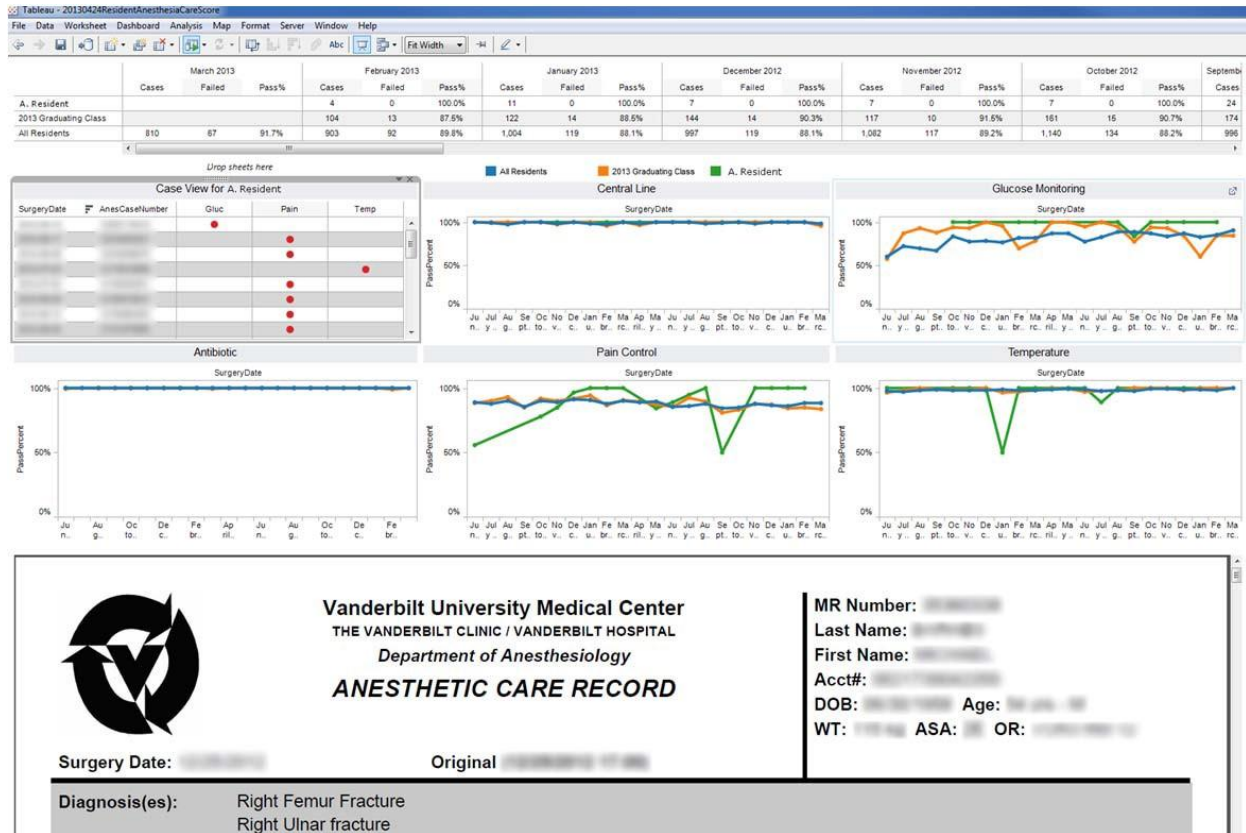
Tableau - 20130424ResidentAnesthesiaCareScore

File Data Worksheet Dashboard Analysis Map Format Server Window Help

Fit Width

| | March 2013 | | | February 2013 | | | January 2013 | | | December 2012 | | | November 2012 | | | October 2012 | | | Septemb |
|---|---|---|---|---|---|---|---|---|---|---|---|---|---|---|---|---|---|---|---|
| | Cases | Failed | Pass% | Cases | Failed | Pass% | Cases | Failed | Pass% | Cases | Failed | Pass% | Cases | Failed | Pass% | Cases | Failed | Pass% | Cases |
| A. Resident | | | | 4 | 0 | 100.0% | 11 | 0 | 100.0% | 7 | 0 | 100.0% | 7 | 0 | 100.0% | 7 | 0 | 100.0% | 24 |
| 2013 Graduating Class | | | | 104 | 13 | 87.5% | 122 | 14 | 88.5% | 144 | 14 | 90.3% | 117 | 10 | 91.5% | 161 | 15 | 90.7% | 174 |
| All Residents | 810 | 67 | 91.7% | 903 | 92 | 89.8% | 1,004 | 119 | 88.1% | 997 | 119 | 88.1% | 1,082 | 117 | 89.2% | 1,140 | 134 | 88.2% | 996 |

Drop sheets here

Case View for A. Resident

| SurgeryDate | AnesCaseNumber | Gluc | Pain | Temp |
|---|---|---|---|---|

All Residents 2013 Graduating Class A. Resident

Central Line
SurgeryDate
100%
50%
0%
PassPercent
Ju n.. Jul y.. Au g.. Se pt.. Oc to.. No v.. De c.. Jan u.. Fe br.. Ma rc.. Ap ril.. Ma y.. Ju n.. Jul y.. Au g.. Se pt.. Oc to.. No v.. De c.. Jan u.. Fe br.. Ma rc..

Glucose Monitoring
SurgeryDate
100%
50%
0%
PassPercent
Ju n.. Jul y.. Au g.. Se pt.. Oc to.. No v.. De c.. Jan u.. Fe br.. Ma rc.. Ap ril.. Ma y.. Ju n.. Jul y.. Au g.. Se pt.. Oc to.. No v.. De c.. Jan u.. Fe br.. Ma rc..

Antibiotic
SurgeryDate
100%
50%
0%
PassPercent
Ju n.. Au g.. Oc to.. De c.. Fe br.. Ap ril.. Ju n.. Au g.. Oc to.. De c.. Fe br..

Pain Control
SurgeryDate
100%
50%
0%
PassPercent
Ju n.. Jul y.. Au g.. Se pt.. Oc to.. No v.. De c.. Jan u.. Fe br.. Ma rc.. Ap ril.. Ma y.. Ju n.. Jul y.. Au g.. Se pt.. Oc to.. No v.. De c.. Jan u.. Fe br.. Ma rc..

Temperature
SurgeryDate
100%
50%
0%
PassPercent
Ju n.. Jul y.. Au g.. Se pt.. Oc to.. No v.. De c.. Jan u.. Fe br.. Ma rc.. Ap ril.. Ma y.. Ju n.. Jul y.. Au g.. Se pt.. Oc to.. No v.. De c.. Jan u.. Fe br.. Ma rc..

Vanderbilt University Medical Center
THE VANDERBILT CLINIC / VANDERBILT HOSPITAL
Department of Anesthesiology
ANESTHETIC CARE RECORD

MR Number: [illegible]
Last Name: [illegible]
First Name: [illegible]
Acct#: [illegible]
DOB: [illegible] Age: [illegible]
WT: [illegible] ASA: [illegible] OR: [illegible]

Surgery Date: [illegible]
Original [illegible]

Diagnosis(es): Right Femur Fracture
Right Ulnar fracture